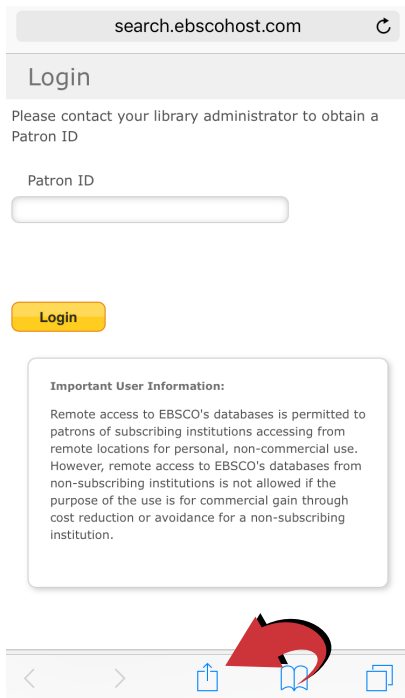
search.ebscohost.com

Login

Please contact your library administrator to obtain a Patron ID

Patron ID

Login

Important User Information:

Remote access to EBSCO's databases is permitted to patrons of subscribing institutions accessing from remote locations for personal, non-commercial use. However, remote access to EBSCO's databases from non-subscribing institutions is not allowed if the purpose of the use is for commercial gain through cost reduction or avoidance for a non-subscribing institution.